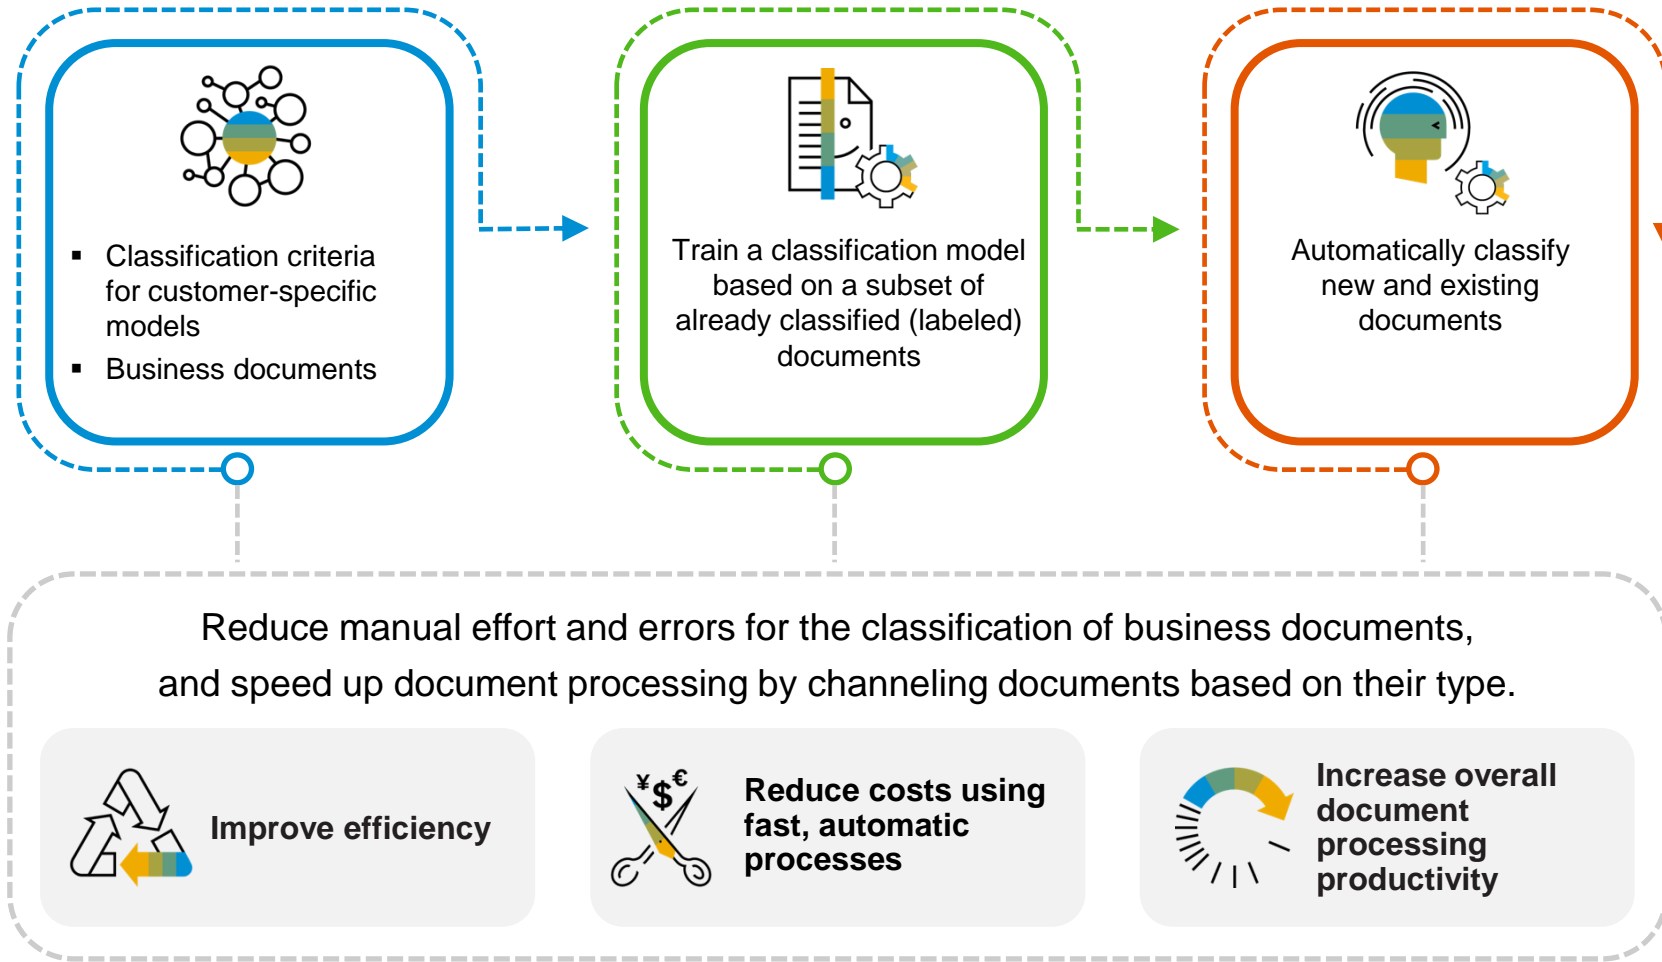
- Classification criteria for customer-specific models
- Business documents

Train a classification model based on a subset of already classified (labeled) documents

Automatically classify new and existing documents

Reduce manual effort and errors for the classification of business documents, and speed up document processing by channeling documents based on their type.

Improve efficiency

¥ $ €

Reduce costs using fast, automatic processes

Increase overall document processing productivity